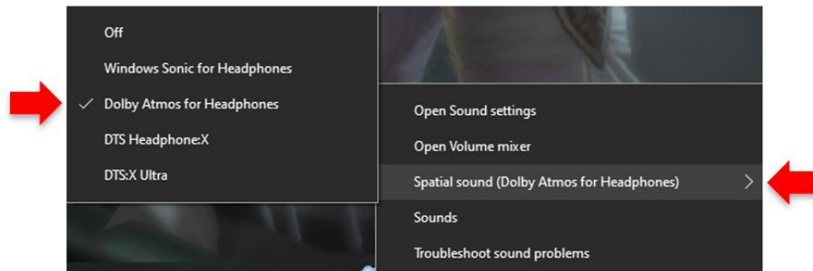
Off

Windows Sonic for Headphones

✓ Dolby Atmos for Headphones

DTS Headphone:X

DTS:X Ultra

Open Sound settings

Open Volume mixer

Spatial sound (Dolby Atmos for Headphones) >

Sounds

Troubleshoot sound problems